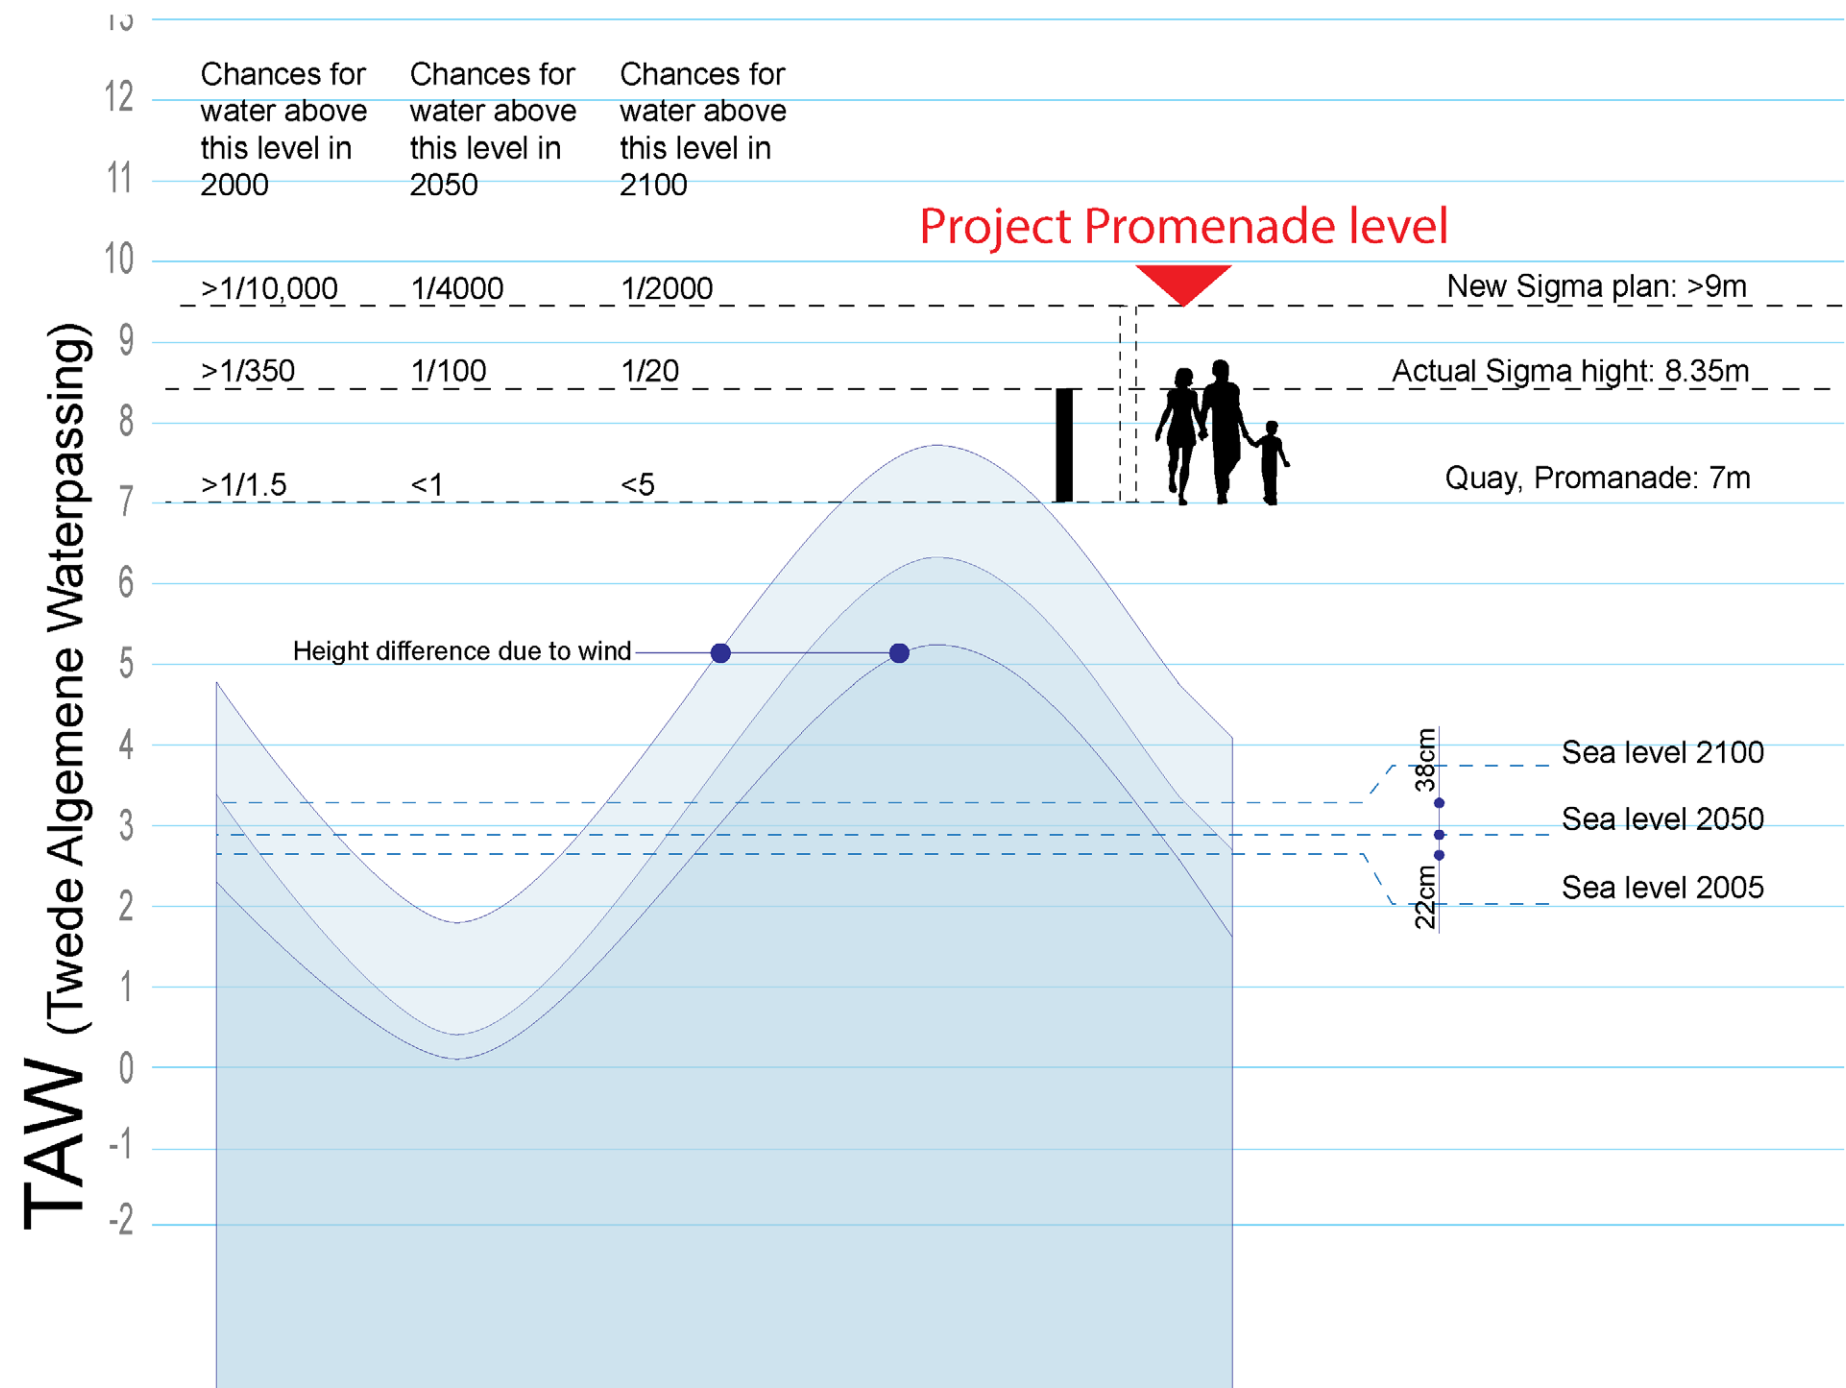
13
12
11
10
9
8
7
6
5
4
3
2
1
0
-1
-2

TAW (Twede Algemene Waterpassing)

Chances for water above this level in 2000

Chances for water above this level in 2050

Chances for water above this level in 2100

Project Promenade level

| >1/10,000 | 1/4000 | 1/2000 |
|---|---|---|
| >1/350 | 1/100 | 1/20 |
| >1/1.5 | <1 | <5 |

New Sigma plan: >9m

Actual Sigma hight: 8.35m

Quay, Promanade: 7m

Height difference due to wind

38cm

22cm

Sea level 2100

Sea level 2050

Sea level 2005